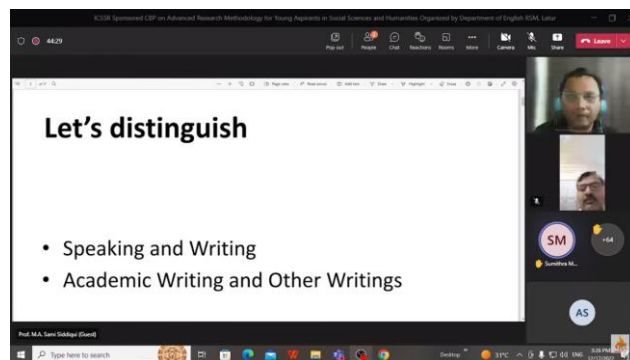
ICSSR Sponsored CBP on Advanced Research Methodology for Young Aspirants in Social Sciences and Humanities Organized by Department of English RSML Latur

44:29

Pop out People Chat Reactions Rooms More Camera Mic Share Leave

Let's distinguish

• Speaking and Writing
• Academic Writing and Other Writings

SM
Sumithra M...
+64
AS

Prof. M.A. Sami Siddiqui (Guest)

Type here to search

Desktop 31°C ENG